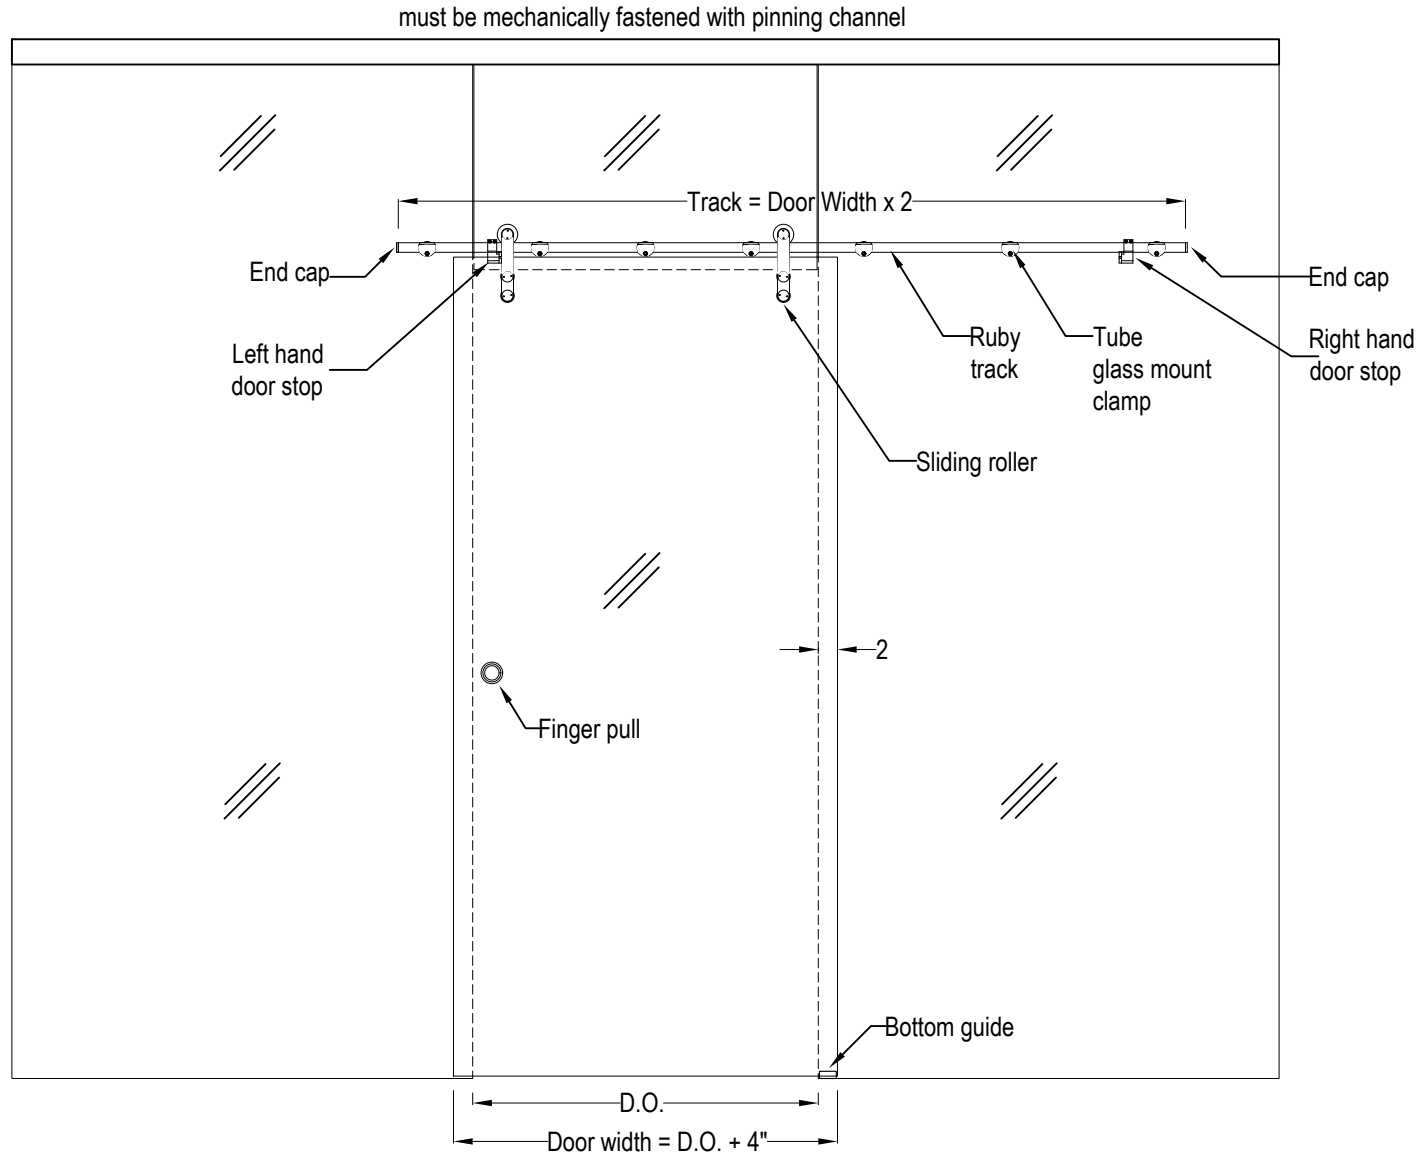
must be mechanically fastened with pinning channel

Track = Door Width x 2

End cap

End cap

Left hand door stop

Ruby track

Tube glass mount clamp

Right hand door stop

Sliding roller

2

Finger pull

Bottom guide

D.O.

Door width = D.O. + 4"